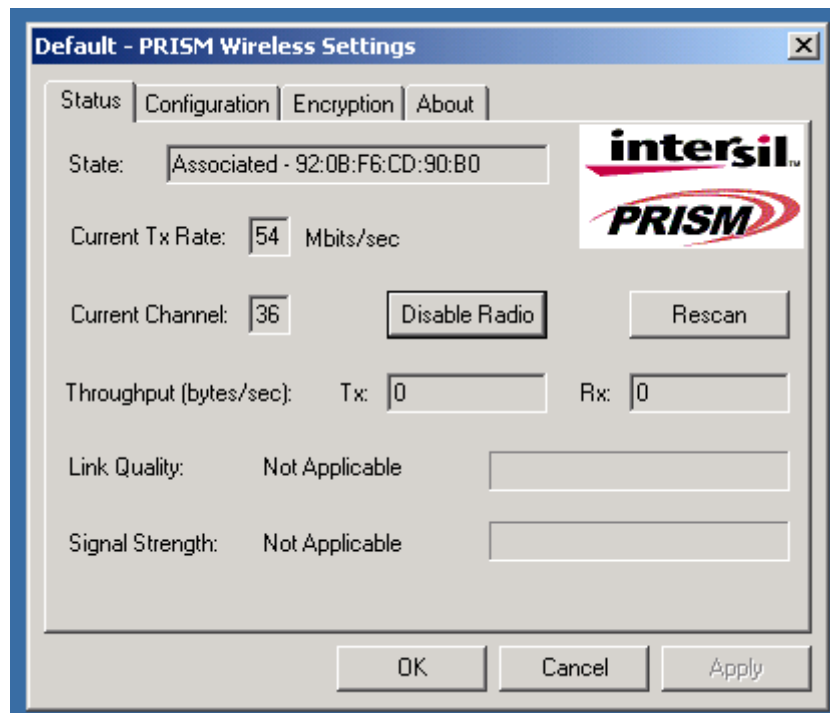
Default - PRISM Wireless Settings

Status | Configuration | Encryption | About

State: Associated - 92:0B:F6:CD:90:B0

intersil™
PRISM

Current Tx Rate: 54 Mbits/sec

Current Channel: 36

Disable Radio

Rescan

Throughput (bytes/sec): Tx: 0 Rx: 0

Link Quality: Not Applicable

Signal Strength: Not Applicable

OK

Cancel

Apply